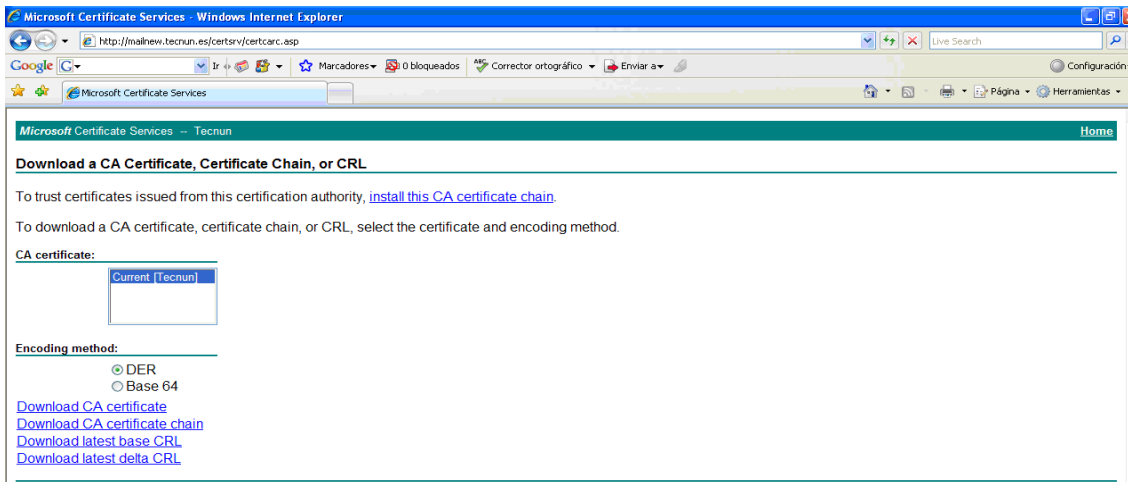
Microsoft Certificate Services - Windows Internet Explorer

http://mailnew.tecnun.es/certsrv/certcarc.asp

Live Search

Google G- Ir Marcadores 0 bloqueados Corrector ortográfico Enviar a Configuración

Microsoft Certificate Services

Página Herramientas

Microsoft Certificate Services -- Tecnun

Home

Download a CA Certificate, Certificate Chain, or CRL

To trust certificates issued from this certification authority, install this CA certificate chain.

To download a CA certificate, certificate chain, or CRL, select the certificate and encoding method.

CA certificate:

Current [Tecnun]

Encoding method:

DER
Base 64

Download CA certificate
Download CA certificate chain
Download latest base CRL
Download latest delta CRL